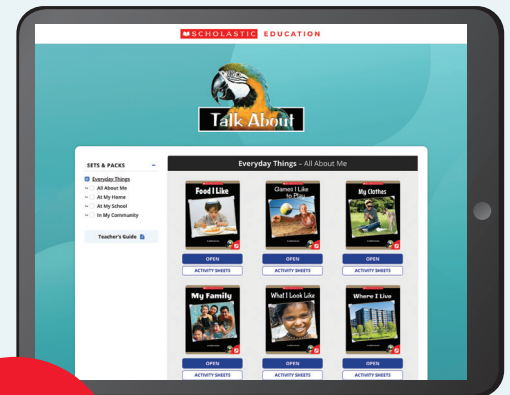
SCHOLASTIC EDUCATION

Talk About

SETS & PACKS –

Everyday Things
All About Me
At My Home
At My School
In My Community

Teacher's Guide

Everyday Things – All About Me

Food I Like
OPEN
ACTIVITY SHEETS

Games I Like to Play
OPEN
ACTIVITY SHEETS

My Clothes
OPEN
ACTIVITY SHEETS

My Family
OPEN
ACTIVITY SHEETS

What I Look Like
OPEN
ACTIVITY SHEETS

Where I Live
OPEN
ACTIVITY SHEETS